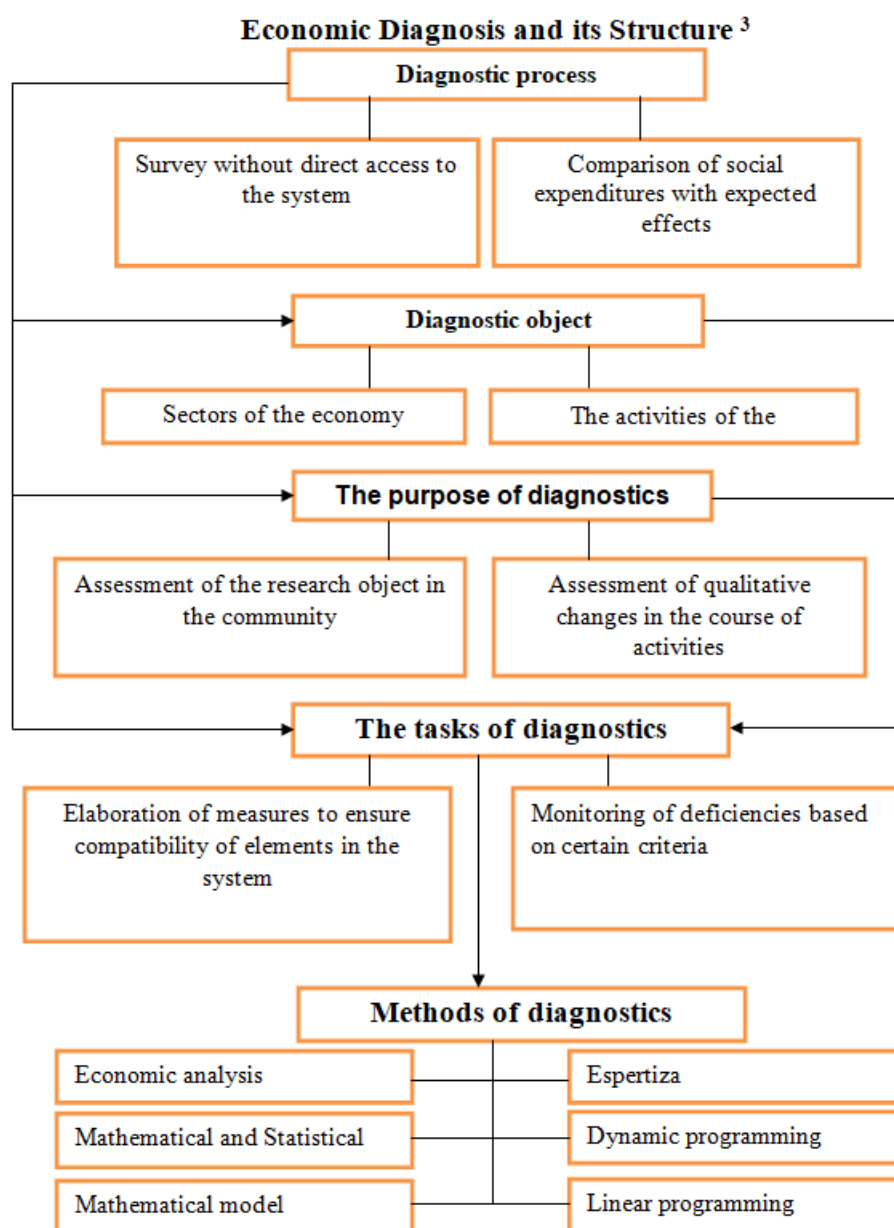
Economic Diagnosis and its Structure $^{3}$

Diagnostic process

Survey without direct access to the system

Comparison of social expenditures with expected effects

Diagnostic object

Sectors of the economy

The activities of the

The purpose of diagnostics

Assessment of the research object in the community

Assessment of qualitative changes in the course of activities

The tasks of diagnostics

Elaboration of measures to ensure compatibility of elements in the system

Monitoring of deficiencies based on certain criteria

Methods of diagnostics

Economic analysis

Espertiza

Mathematical and Statistical

Dynamic programming

Mathematical model

Linear programming